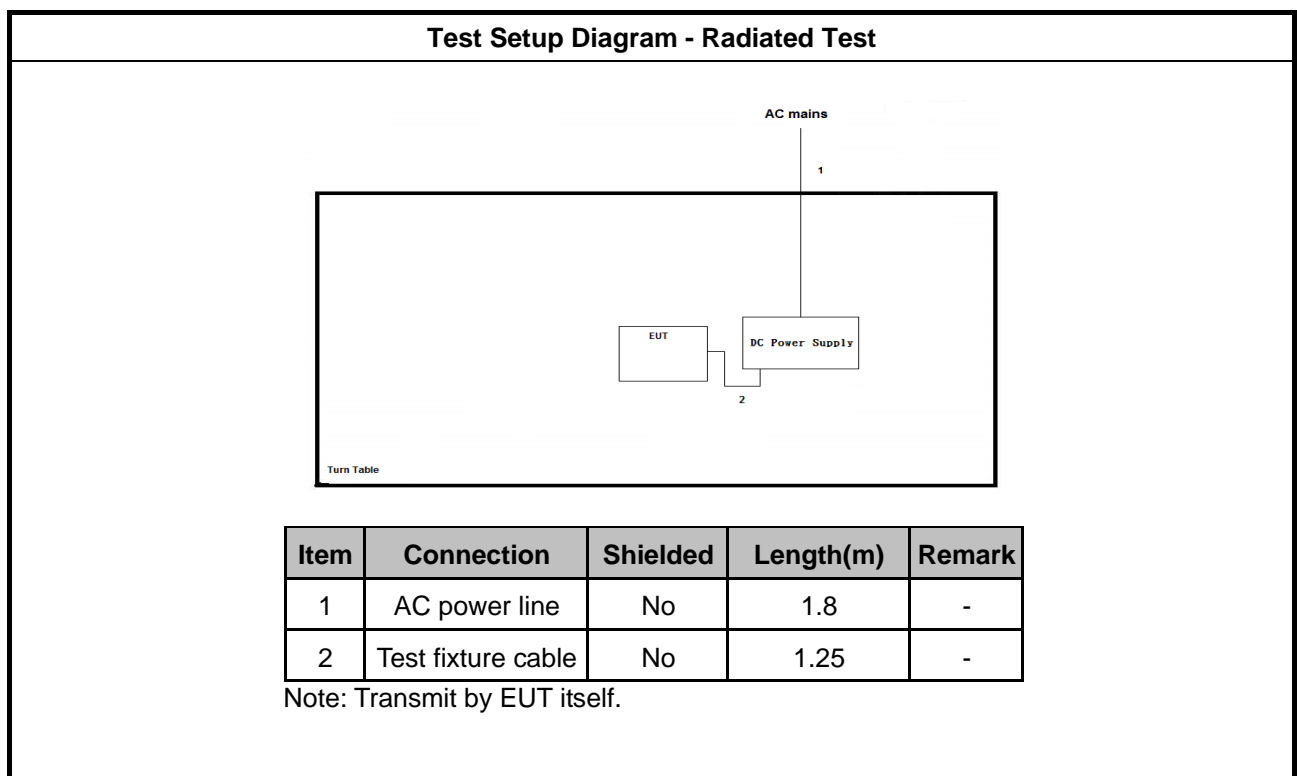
Test Setup Diagram - Radiated Test

AC mains

1

EUT

DC Power Supply

2

Turn Table

| Item | Connection | Shielded | Length(m) | Remark |
|---|---|---|---|---|
| 1 | AC power line | No | 1.8 | - |
| 2 | Test fixture cable | No | 1.25 | - |

Note: Transmit by EUT itself.